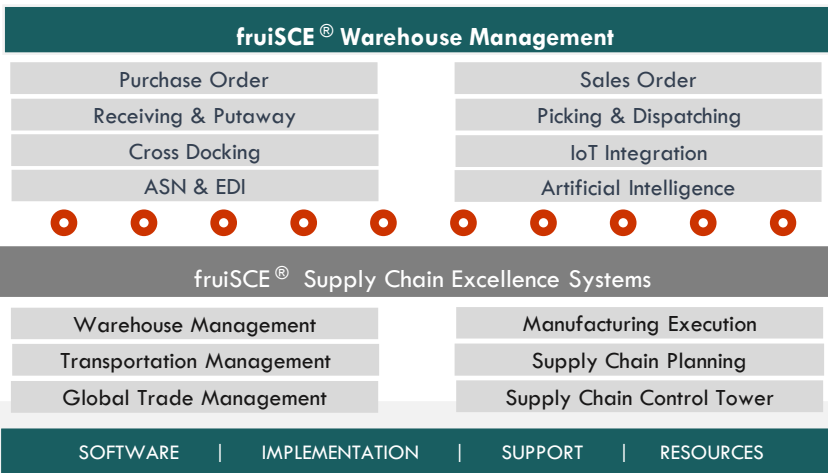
fruiSCE ® Warehouse Management

Purchase Order
Receiving & Putaway
Cross Docking
ASN & EDI

Sales Order
Picking & Dispatching
IoT Integration
Artificial Intelligence

fruiSCE ® Supply Chain Excellence Systems

Warehouse Management
Transportation Management
Global Trade Management

Manufacturing Execution
Supply Chain Planning
Supply Chain Control Tower

SOFTWARE | IMPLEMENTATION | SUPPORT | RESOURCES